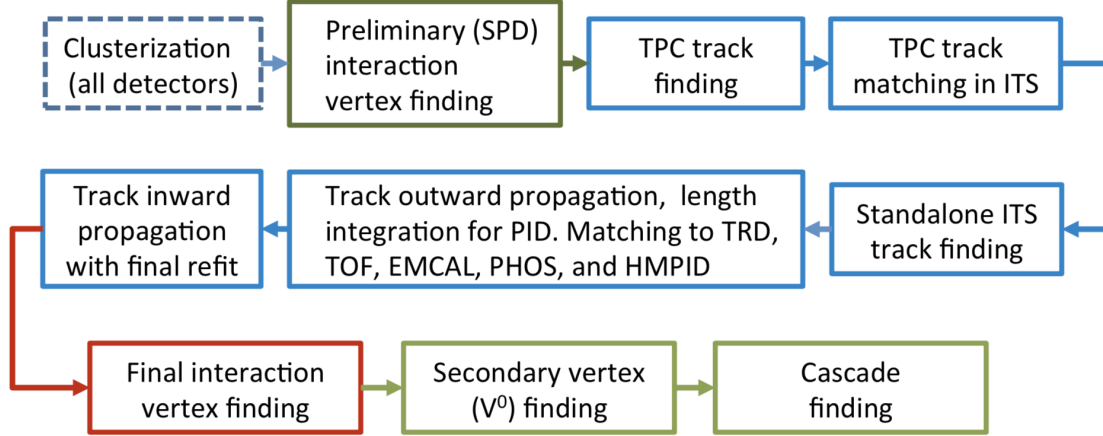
Clusterization (all detectors)

Preliminary (SPD) interaction vertex finding

TPC track finding

TPC track matching in ITS

Standalone ITS track finding

Track outward propagation, length integration for PID. Matching to TRD, TOF, EMCAL, PHOS, and HMPID

Track inward propagation with final refit

Final interaction vertex finding

Secondary vertex ($V^0$) finding

Cascade finding